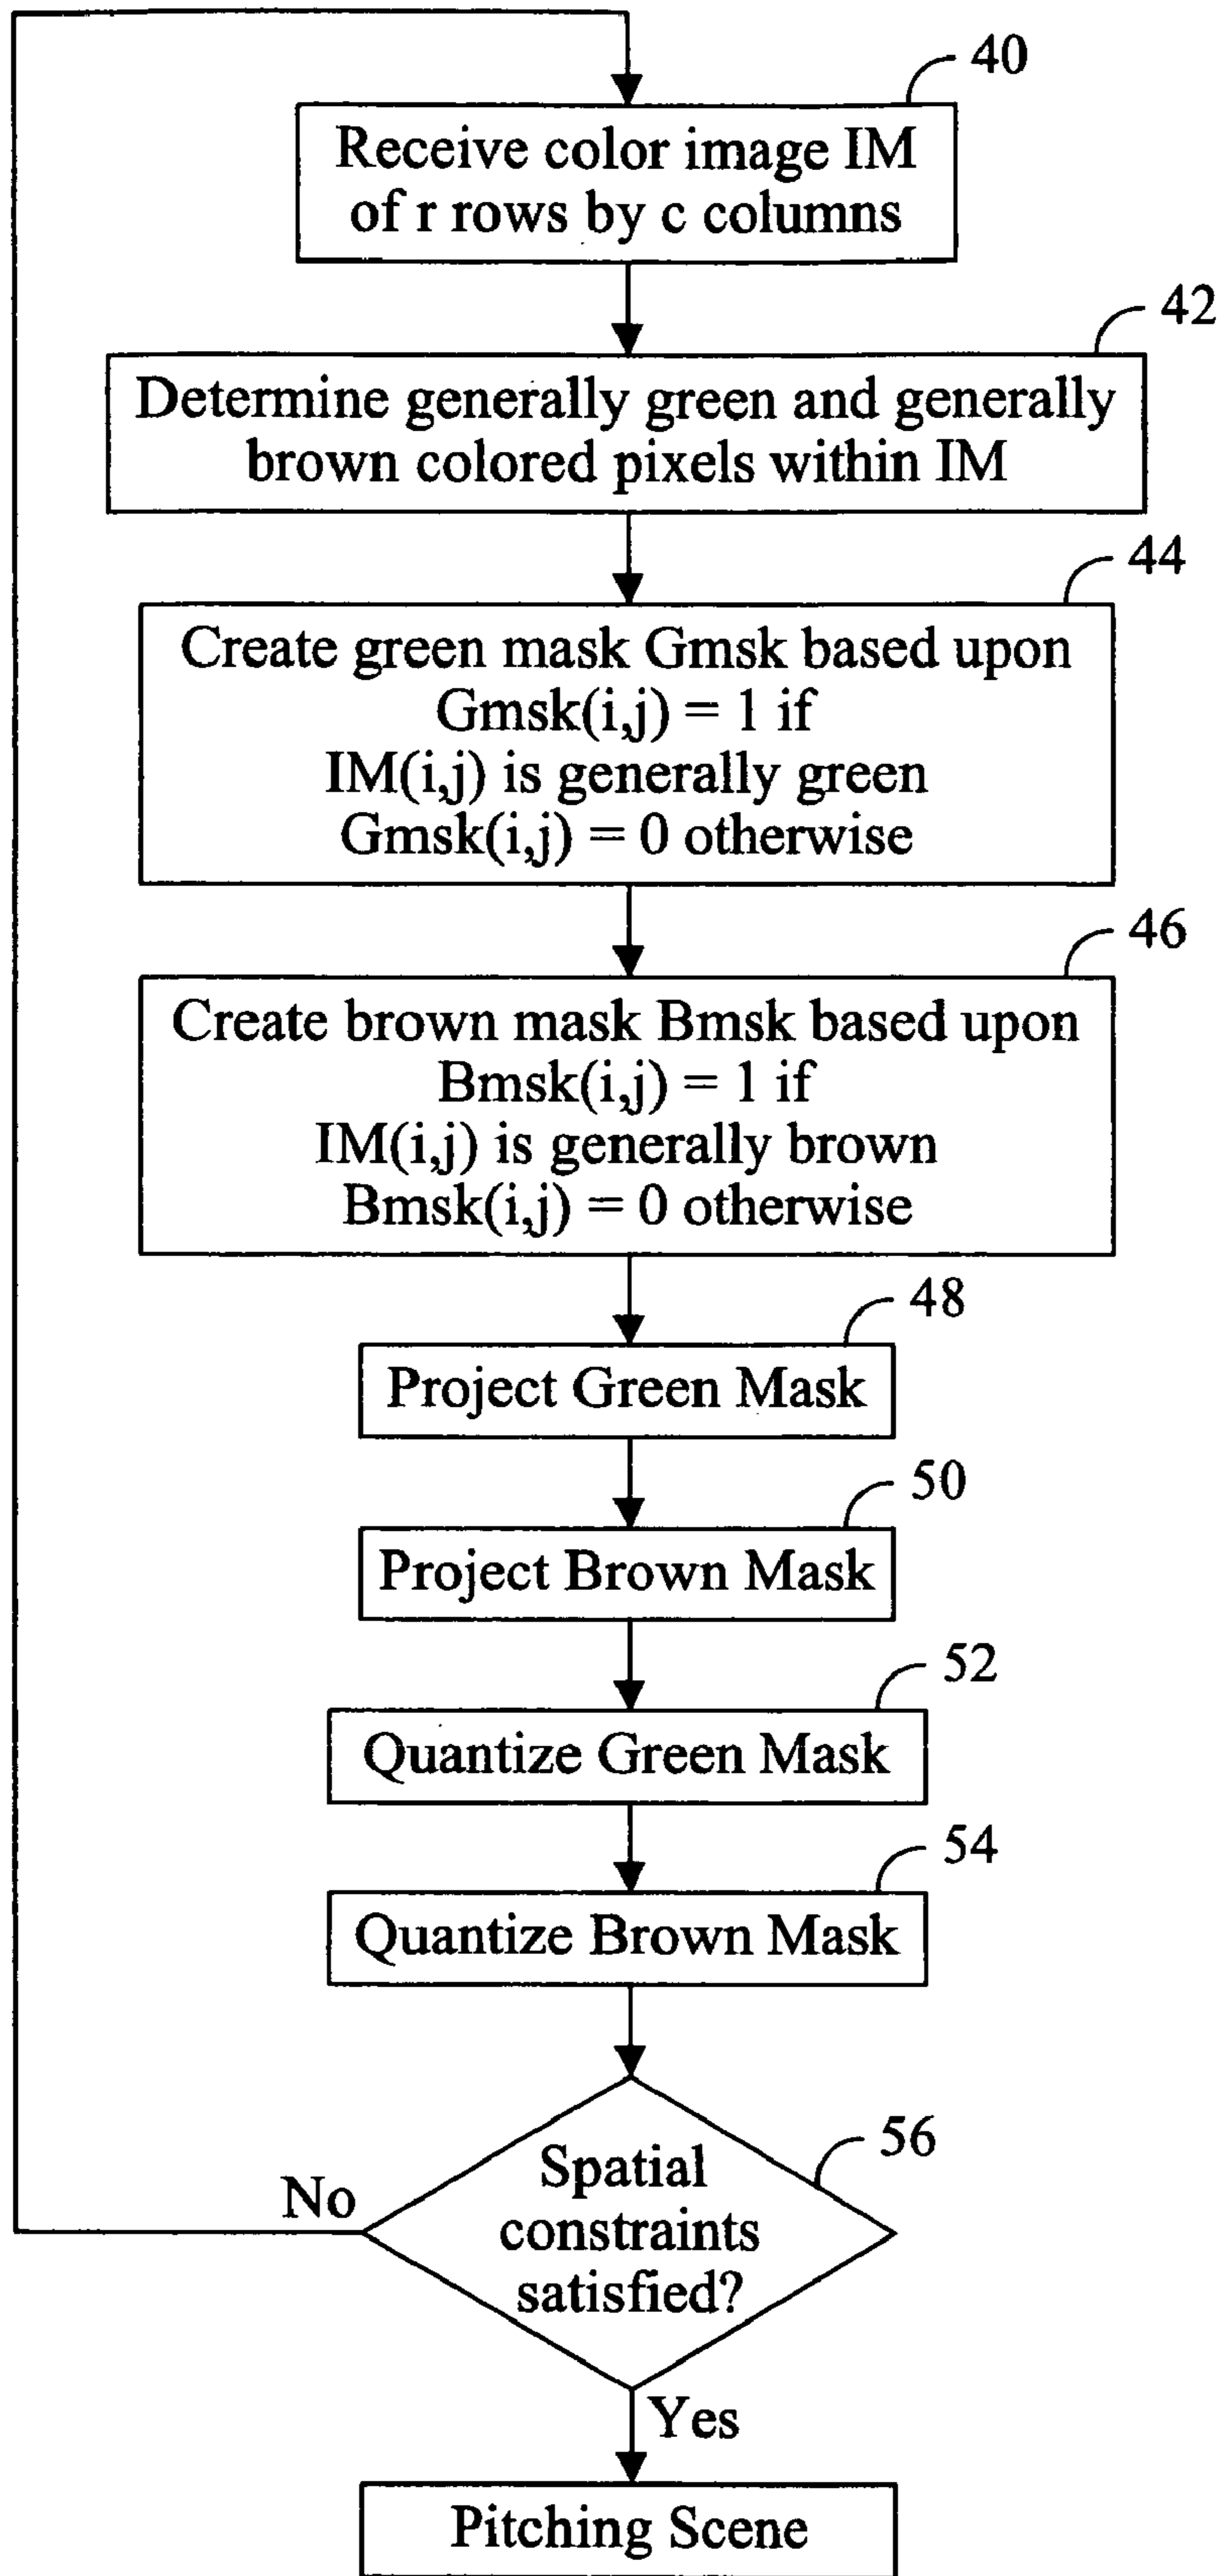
40

Receive color image IM of r rows by c columns

42

Determine generally green and generally brown colored pixels within IM

44

Create green mask Gmsk based upon
Gmsk(i,j) = 1 if
IM(i,j) is generally green
Gmsk(i,j) = 0 otherwise

46

Create brown mask Bmsk based upon
Bmsk(i,j) = 1 if
IM(i,j) is generally brown
Bmsk(i,j) = 0 otherwise

48

Project Green Mask

50

Project Brown Mask

52

Quantize Green Mask

54

Quantize Brown Mask

56

Spatial constraints satisfied?

No

Yes

Pitching Scene